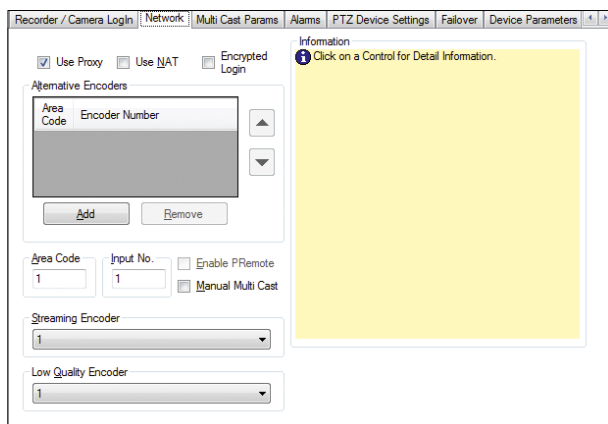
Recorder / Camera Login | Network | Multi Cast Params | Alarms | PTZ Device Settings | Failover | Device Parameters

Use Proxy
Use NAT
Encrypted Login

Alternative Encoders

| Area Code | Encoder Number |
|---|---|
| | |

Add
Remove

Area Code
1

Input No.
1

Enable PRemote
Manual Multi Cast

Streaming Encoder
1

Low Quality Encoder
1

Information
Click on a Control for Detail Information.